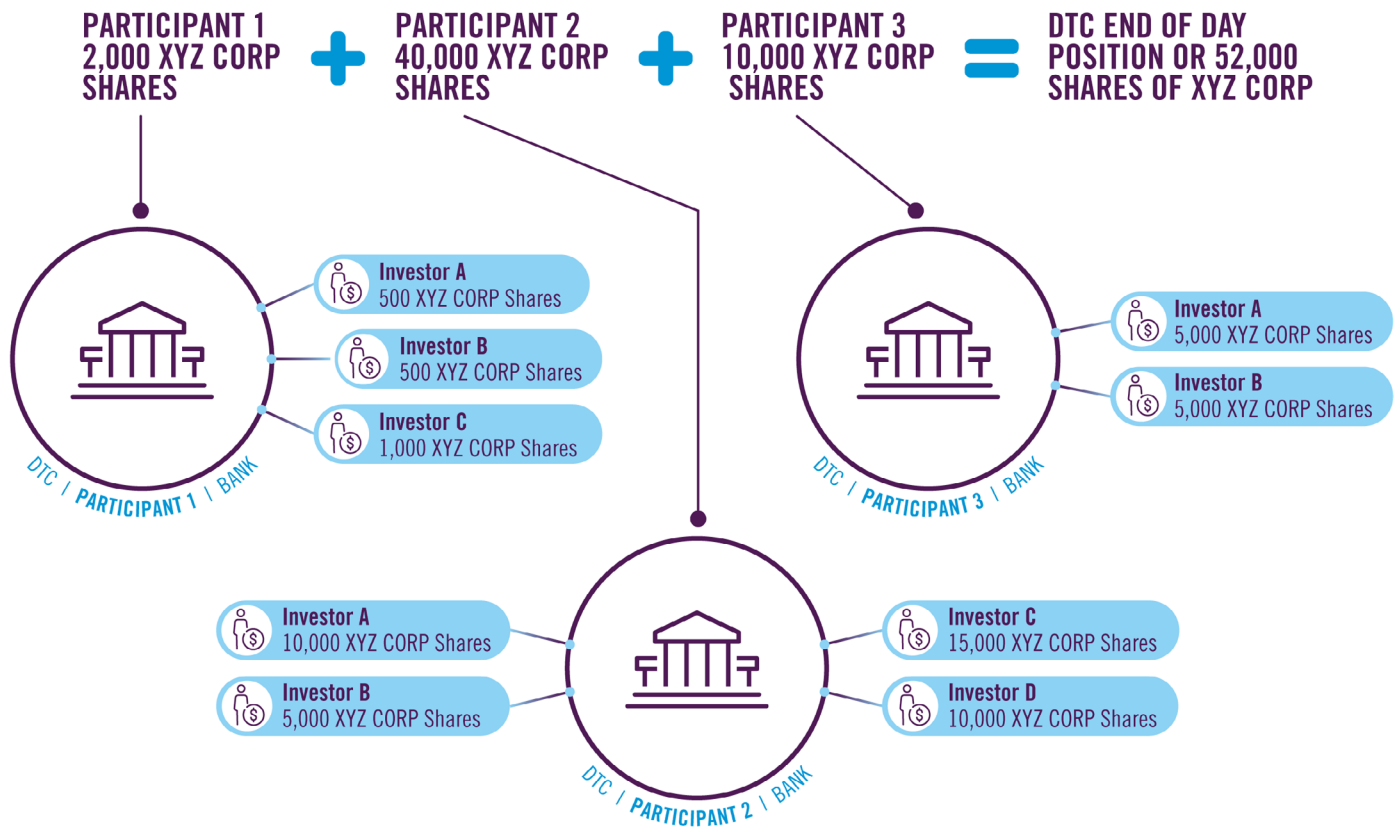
PARTICIPANT 1
2,000 XYZ CORP SHARES

PARTICIPANT 2
40,000 XYZ CORP SHARES

PARTICIPANT 3
10,000 XYZ CORP SHARES

DTC END OF DAY POSITION OR 52,000 SHARES OF XYZ CORP

Investor A
500 XYZ CORP Shares

Investor B
500 XYZ CORP Shares

Investor C
1,000 XYZ CORP Shares

DTC | PARTICIPANT 1 | BANK

Investor A
5,000 XYZ CORP Shares

Investor B
5,000 XYZ CORP Shares

DTC | PARTICIPANT 3 | BANK

Investor A
10,000 XYZ CORP Shares

Investor B
5,000 XYZ CORP Shares

Investor C
15,000 XYZ CORP Shares

Investor D
10,000 XYZ CORP Shares

DTC | PARTICIPANT 2 | BANK